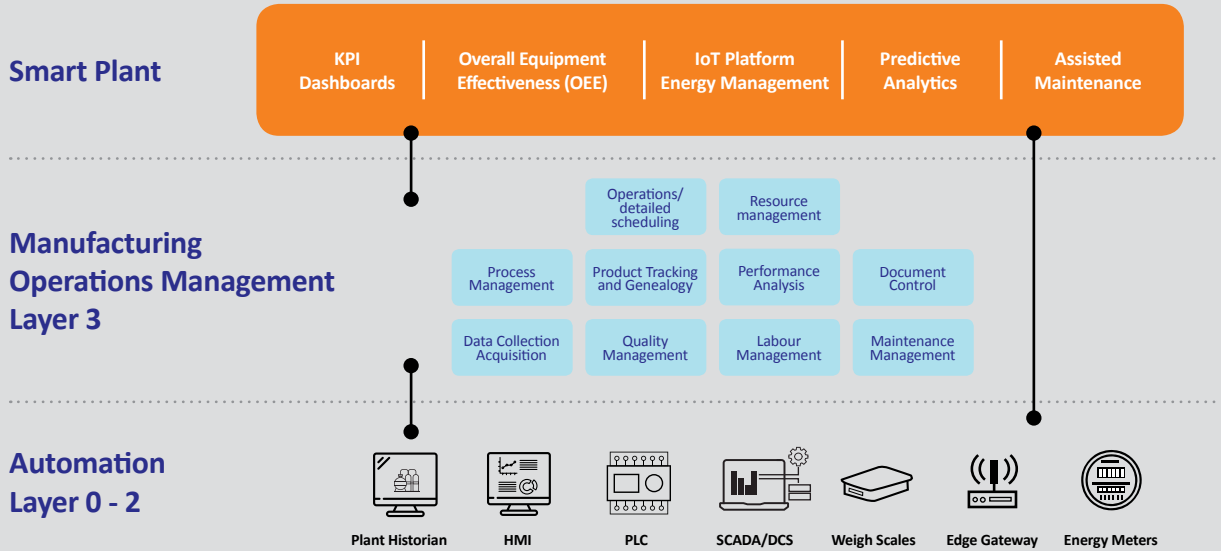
Smart Plant

KPI Dashboards

Overall Equipment Effectiveness (OEE)

IoT Platform Energy Management

Predictive Analytics

Assisted Maintenance

Manufacturing Operations Management Layer 3

Operations/ detailed scheduling

Resource management

Process Management

Product Tracking and Genealogy

Performance Analysis

Document Control

Data Collection Acquisition

Quality Management

Labour Management

Maintenance Management

Automation Layer 0 - 2

Plant Historian

HMI

PLC

SCADA/DCS

Weigh Scales

Edge Gateway

Energy Meters